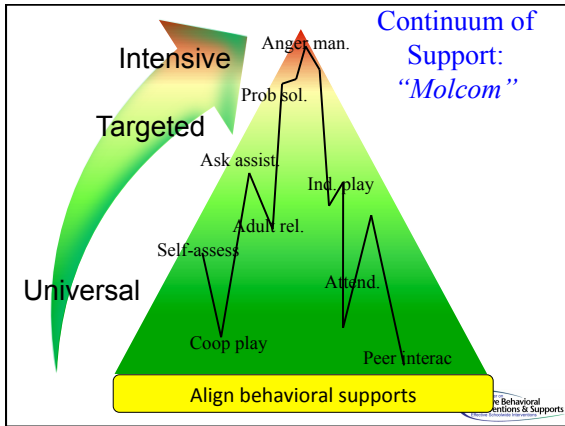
Continuum of Support: *"Molcom"*

Intensive

Targeted

Universal

Anger man.

Prob sol.

Ask assist.

Ind. play

Adult rel.

Self-assess

Attend.

Coop play

Peer interac

Align behavioral supports

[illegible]e Behavioral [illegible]entions & Supports